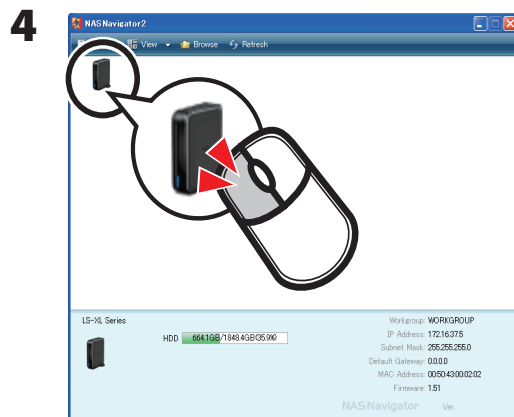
4

NASNavigator2

View Browse Refresh

LS-XL Series

HDD 664.1GB/1848.4GB(35.9%)

Workgroup: WORKGROUP
IP Address: 172.16.37.5
Subnet Mask: 255.255.255.0
Default Gateway: 0.0.0.0
MAC Address: 00:50:43:00:02:02
Firmware: 1.51

NASNavigator Ver.